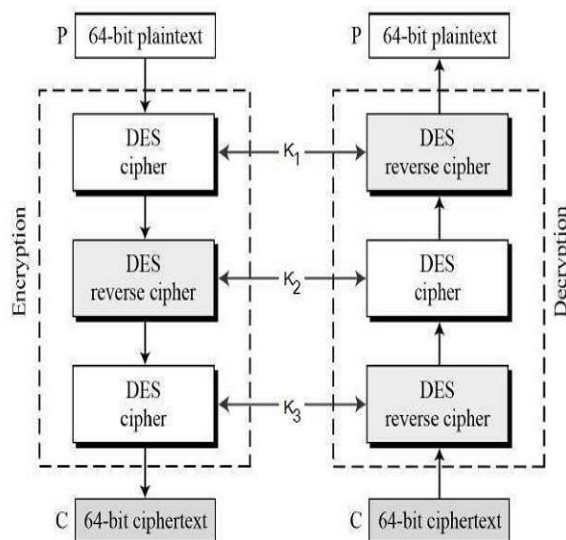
P 64-bit plaintext

Encryption

DES cipher

$K_1$

DES reverse cipher

$K_2$

DES cipher

$K_3$

C 64-bit ciphertext

P 64-bit plaintext

Decryption

DES reverse cipher

DES cipher

DES reverse cipher

C 64-bit ciphertext